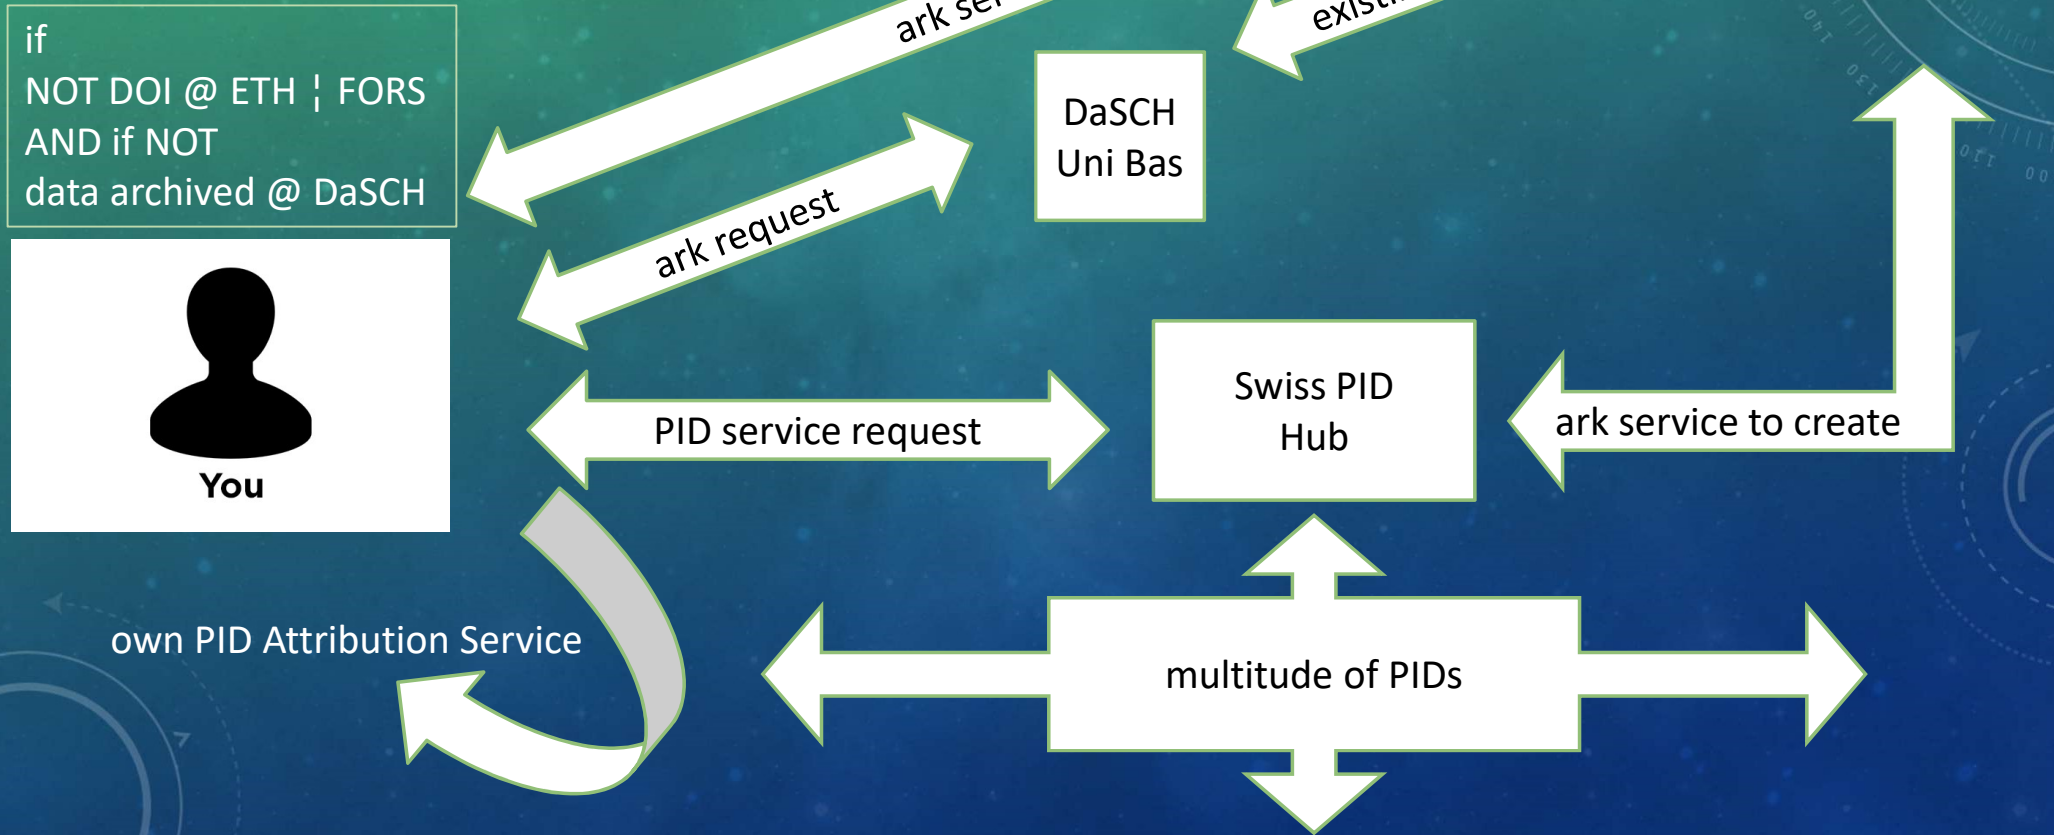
if
NOT DOI @ ETH ¦ FORS
AND if NOT
data archived @ DaSCH

ark se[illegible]

exist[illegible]

DaSCH
Uni Bas

ark request

You

PID service request

Swiss PID
Hub

ark service to create

own PID Attribution Service

multitude of PIDs